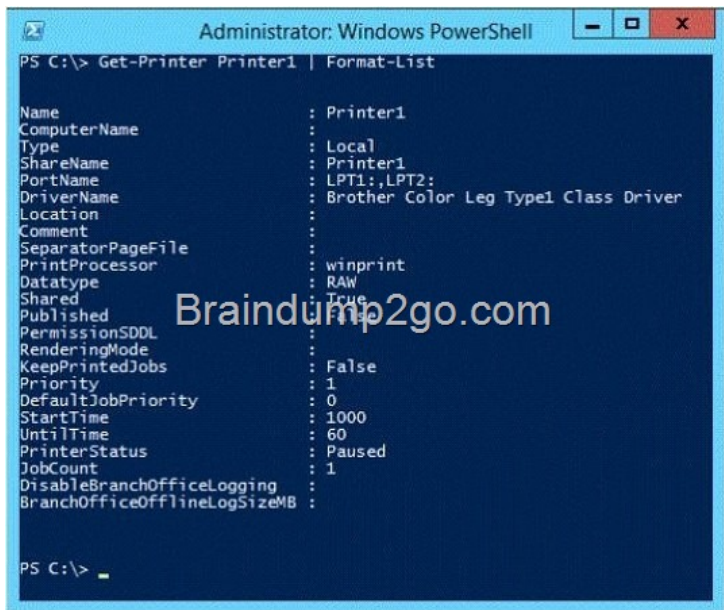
Administrator: Windows PowerShell

PS C:\> Get-Printer Printer1 | Format-List

Name : Printer1
ComputerName :
Type : Local
ShareName : Printer1
PortName : LPT1:,LPT2:
DriverName : Brother Color Leg Type1 Class Driver
Location :
Comment :
SeparatorPageFile :
PrintProcessor : winprint
Datatype : RAW
Shared : True
Published : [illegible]
PermissionSDDL :
RenderingMode :
KeepPrintedJobs : False
Priority : 1
DefaultJobPriority : 0
StartTime : 1000
UntilTime : 60
PrinterStatus : Paused
JobCount : 1
DisableBranchOfficeLogging :
BranchOfficeOfflineLogSizeMB :

PS C:\> _

Braindump2go.com